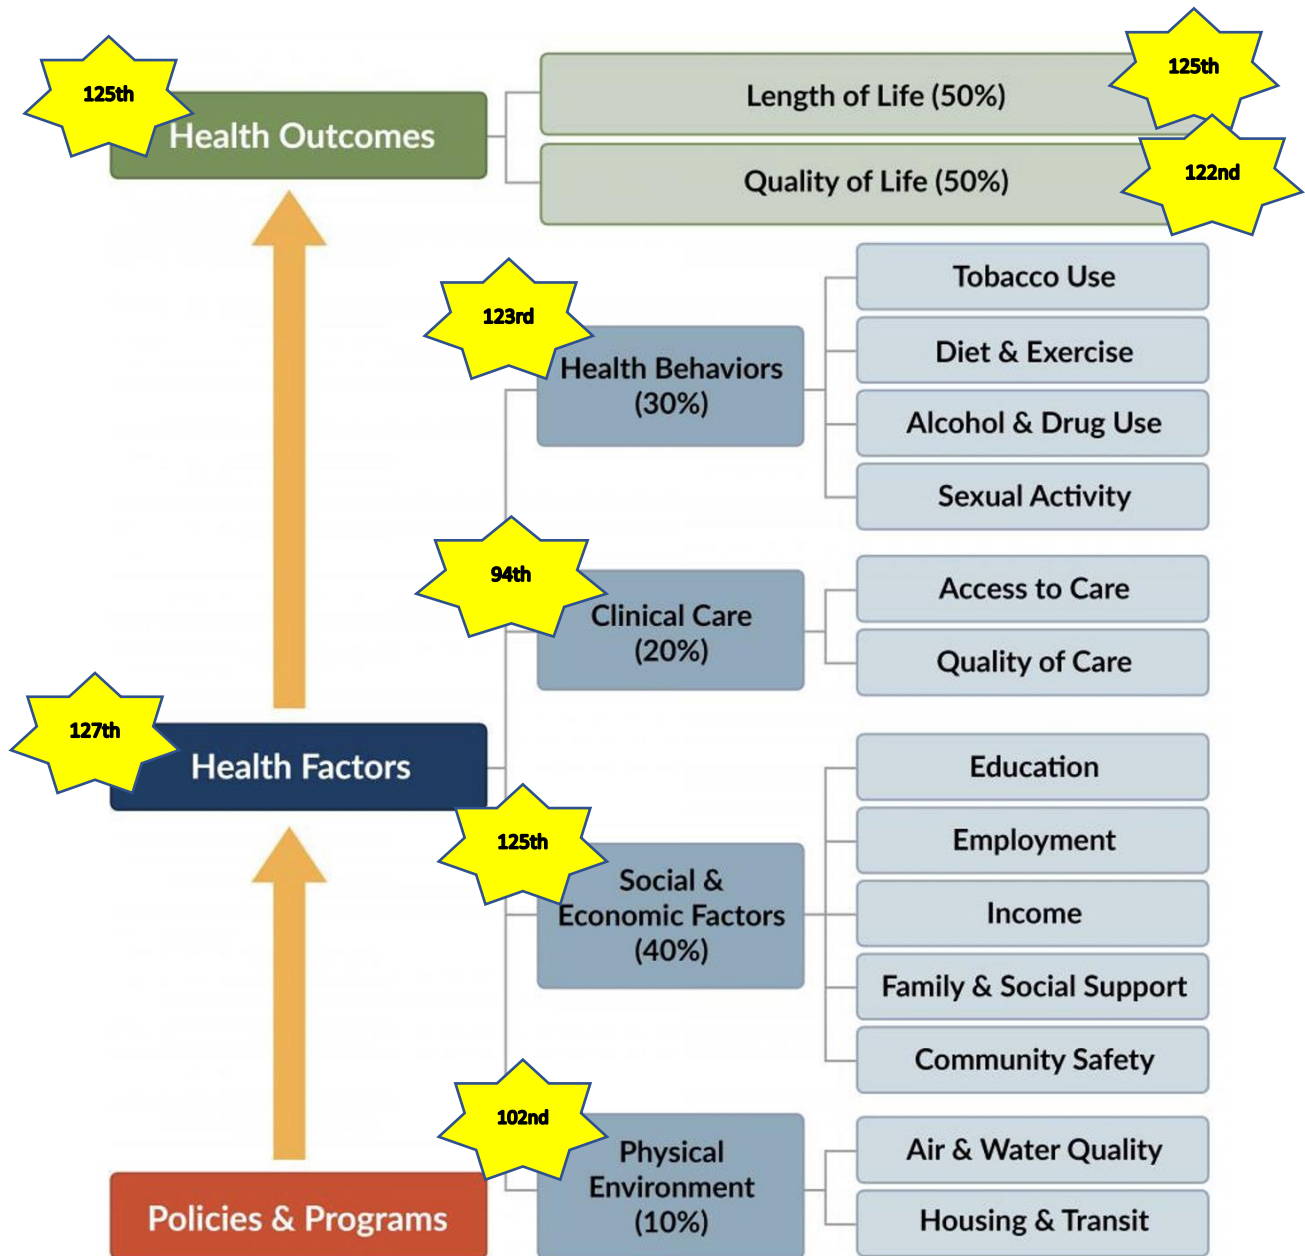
125th

Health Outcomes

Length of Life (50%)

125th

Quality of Life (50%)

122nd

123rd

Health Behaviors (30%)

Tobacco Use

Diet & Exercise

Alcohol & Drug Use

Sexual Activity

94th

Clinical Care (20%)

Access to Care

Quality of Care

127th

Health Factors

Education

Employment

125th

Social & Economic Factors (40%)

Income

Family & Social Support

Community Safety

102nd

Physical Environment (10%)

Air & Water Quality

Housing & Transit

Policies & Programs